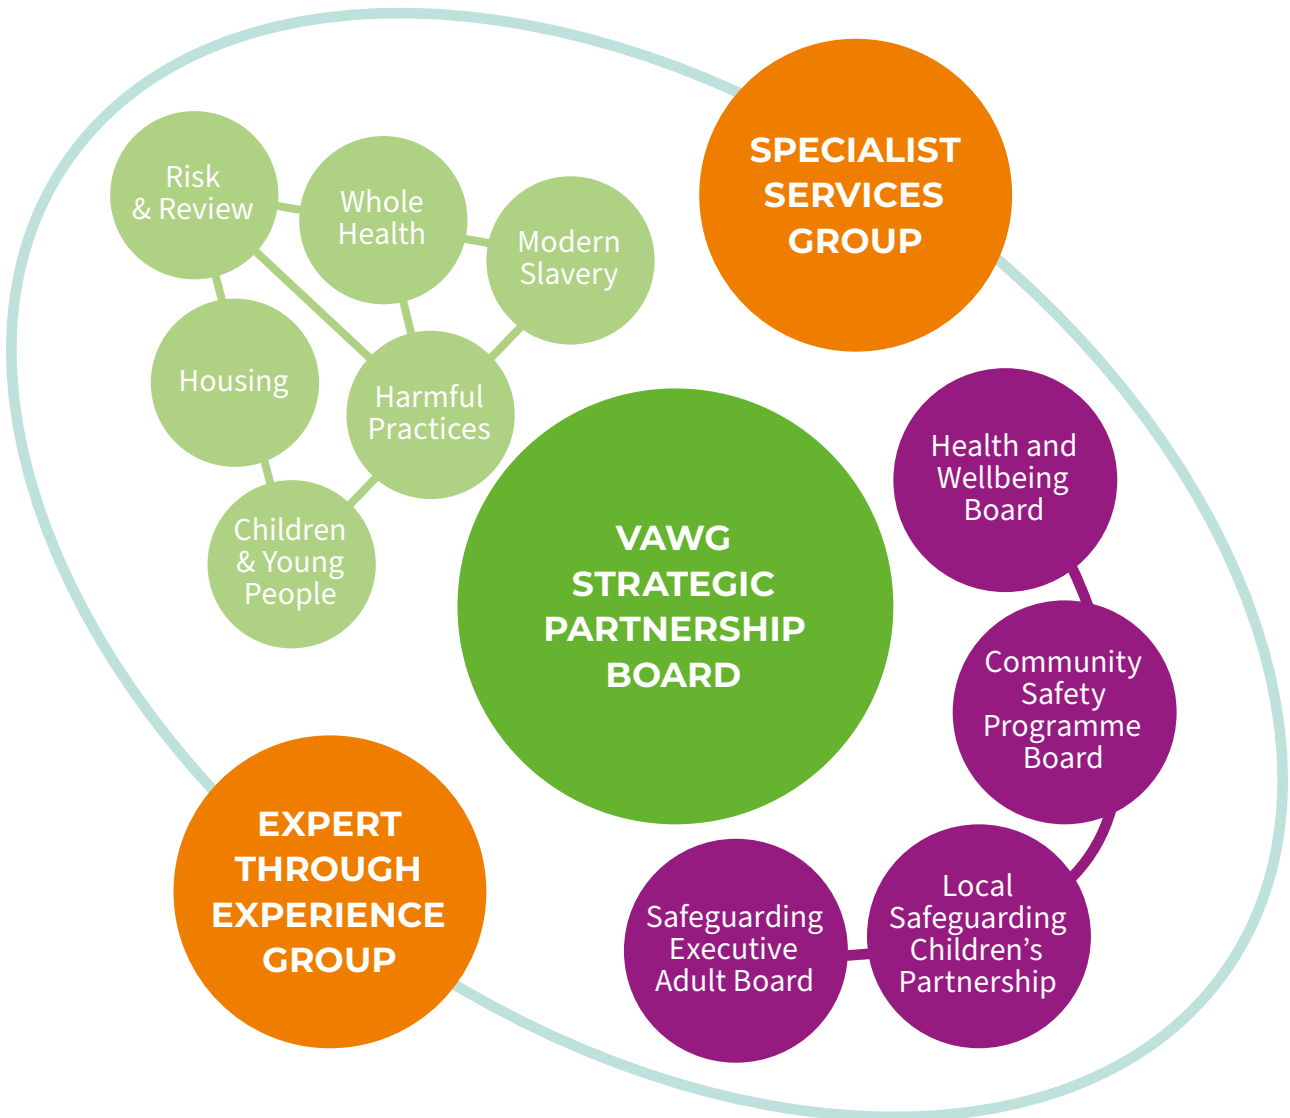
Risk & Review

Whole Health

Modern Slavery

Housing

Harmful Practices

Children & Young People

SPECIALIST SERVICES GROUP

VAWG STRATEGIC PARTNERSHIP BOARD

Health and Wellbeing Board

Community Safety Programme Board

Local Safeguarding Children's Partnership

Safeguarding Executive Adult Board

EXPERT THROUGH EXPERIENCE GROUP